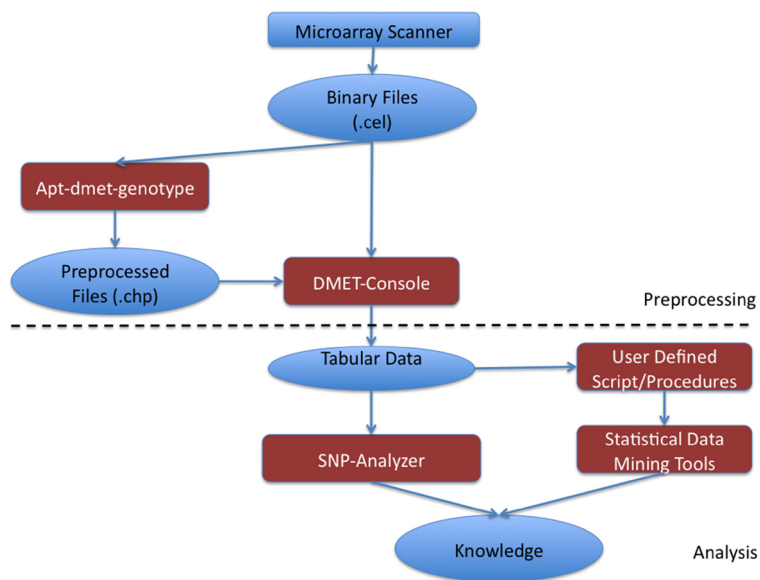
Microarray Scanner

Binary Files (.cel)

Apt-dmet-genotype

Preprocessed Files (.chp)

DMET-Console

Preprocessing

Tabular Data

User Defined Script/Procedures

SNP-Analyzer

Statistical Data Mining Tools

Knowledge

Analysis